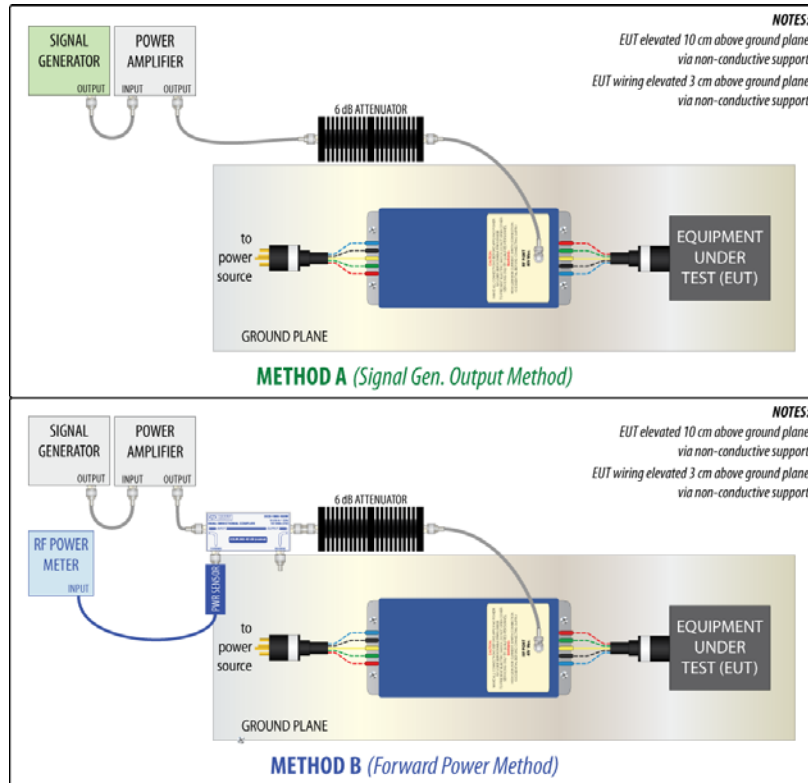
SIGNAL GENERATOR
OUTPUT

POWER AMPLIFIER
INPUT OUTPUT

NOTES:
EUT elevated 10 cm above ground plane via non-conductive support
EUT wiring elevated 3 cm above ground plane via non-conductive support

6 dB ATTENUATOR

to power source

EQUIPMENT UNDER TEST (EUT)

GROUND PLANE

METHOD A (Signal Gen. Output Method)

SIGNAL GENERATOR
OUTPUT

POWER AMPLIFIER
INPUT OUTPUT

NOTES:
EUT elevated 10 cm above ground plane via non-conductive support
EUT wiring elevated 3 cm above ground plane via non-conductive support

6 dB ATTENUATOR

RF POWER METER
INPUT

PWR SENSOR

to power source

EQUIPMENT UNDER TEST (EUT)

GROUND PLANE

METHOD B (Forward Power Method)